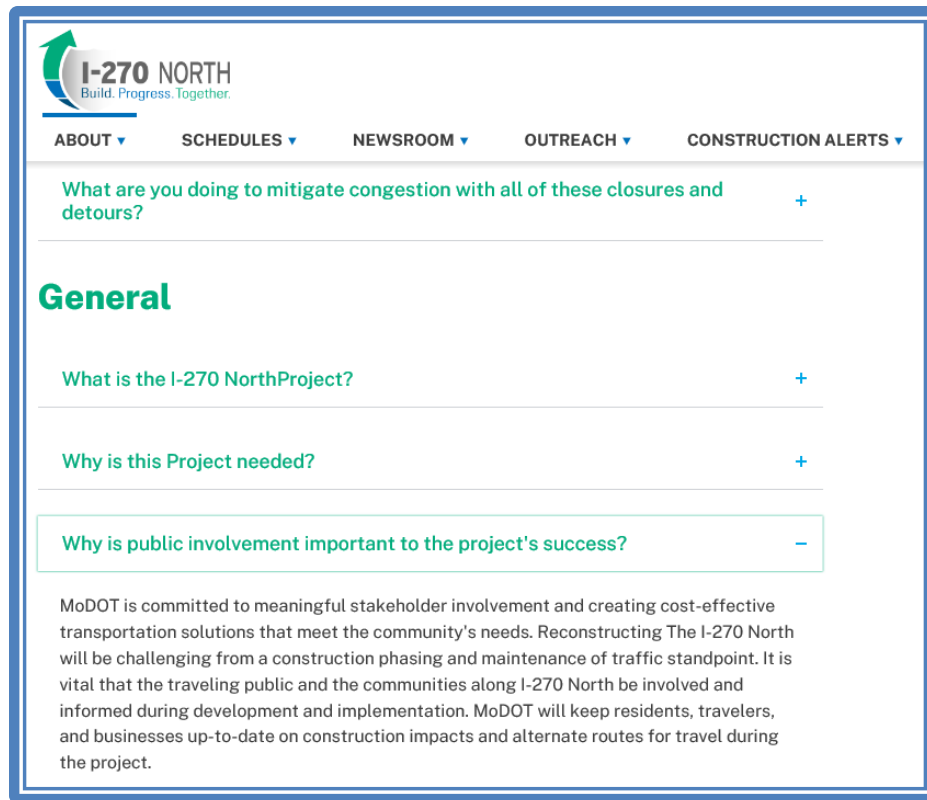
I-270 NORTH
Build. Progress. Together.

ABOUT ▾ SCHEDULES ▾ NEWSROOM ▾ OUTREACH ▾ CONSTRUCTION ALERTS ▾

What are you doing to mitigate congestion with all of these closures and detours? +

General

What is the I-270 NorthProject? +

Why is this Project needed? +

Why is public involvement important to the project's success? −

MoDOT is committed to meaningful stakeholder involvement and creating cost-effective transportation solutions that meet the community's needs. Reconstructing The I-270 North will be challenging from a construction phasing and maintenance of traffic standpoint. It is vital that the traveling public and the communities along I-270 North be involved and informed during development and implementation. MoDOT will keep residents, travelers, and businesses up-to-date on construction impacts and alternate routes for travel during the project.